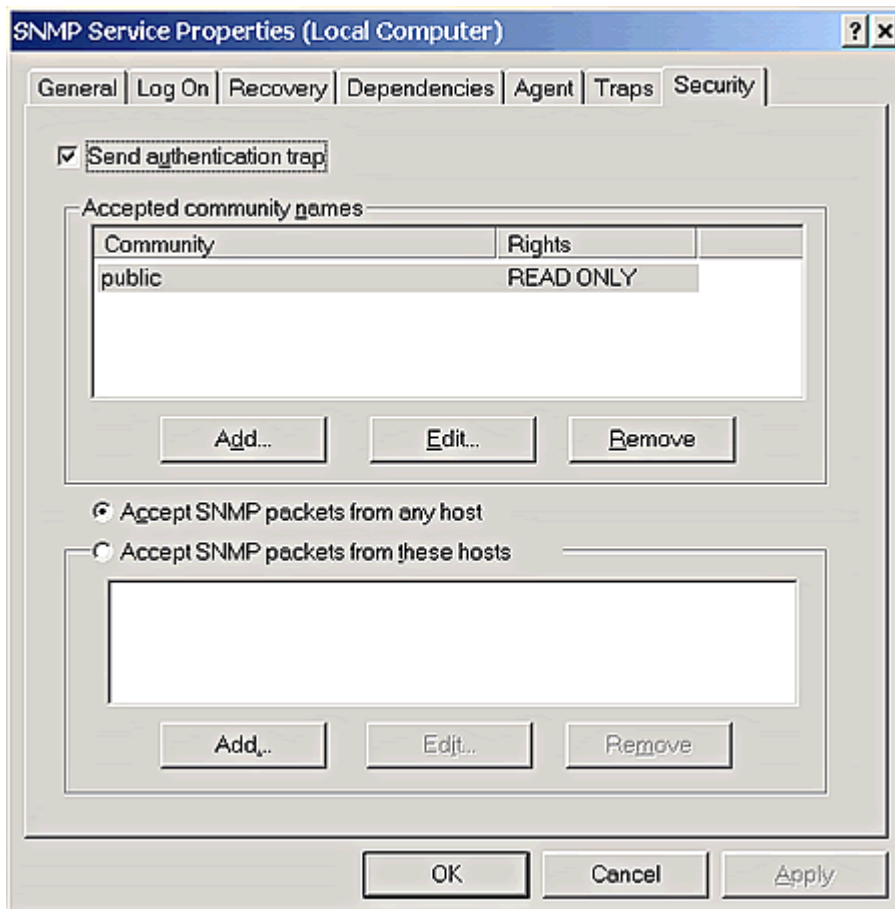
SNMP Service Properties (Local Computer)

? ×

General | Log On | Recovery | Dependencies | Agent | Traps | Security

☑ Send authentication trap

Accepted community names

| Community | Rights |
|---|---|
| public | READ ONLY |

Add... Edit... Remove

Accept SNMP packets from any host

Accept SNMP packets from these hosts

Add... Edit... Remove

OK Cancel Apply